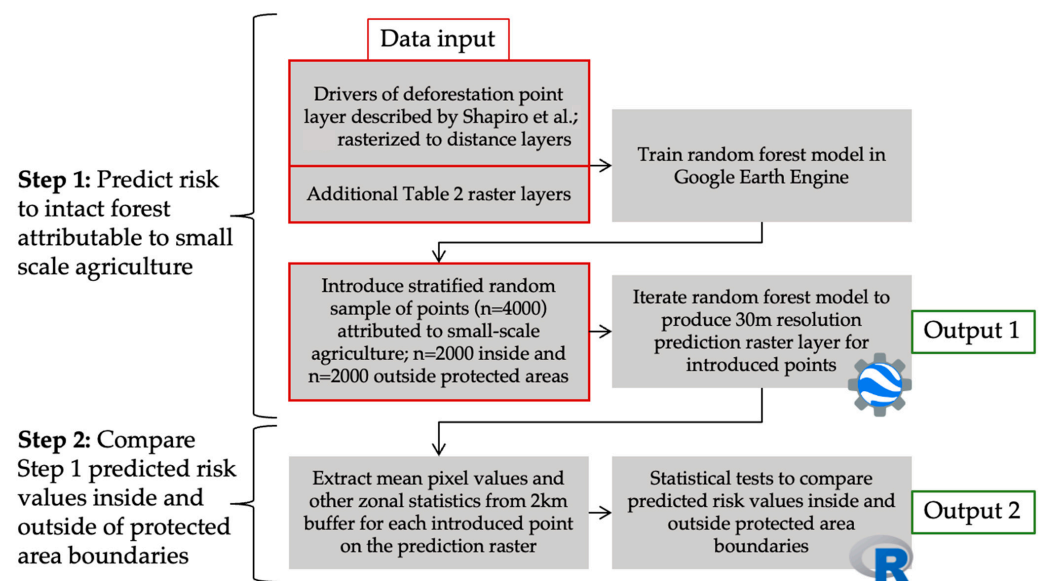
Step 1: Predict risk to intact forest attributable to small scale agriculture

Data input

Drivers of deforestation point layer described by Shapiro et al.; rasterized to distance layers

Additional Table 2 raster layers

Train random forest model in Google Earth Engine

Introduce stratified random sample of points (n=4000) attributed to small-scale agriculture; n=2000 inside and n=2000 outside protected areas

Iterate random forest model to produce 30m resolution prediction raster layer for introduced points

Output 1

Step 2: Compare Step 1 predicted risk values inside and outside of protected area boundaries

Extract mean pixel values and other zonal statistics from 2km buffer for each introduced point on the prediction raster

Statistical tests to compare predicted risk values inside and outside protected area boundaries

Output 2